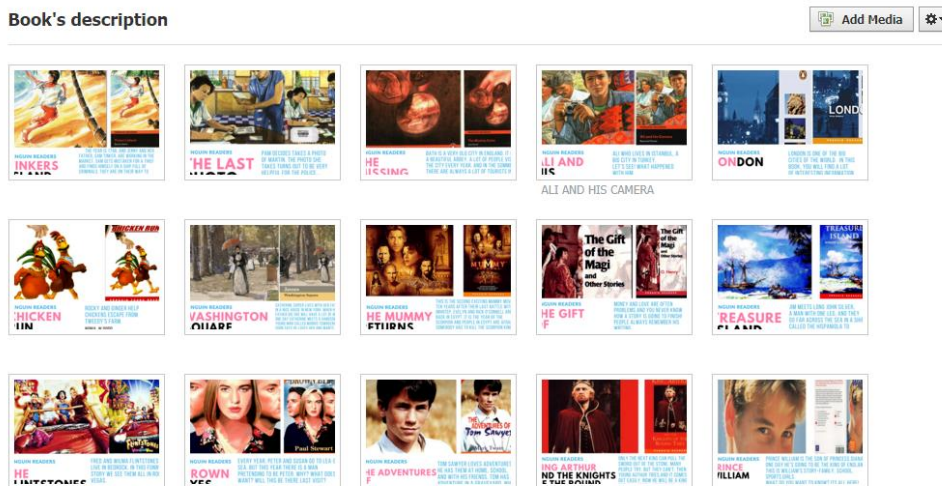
Book's description

Add Media

NOUN READERS
INKERS
SLAND

NOUN READERS
HE LAST
HOTO

PAM DECIDES TAKES A PHOTO OF MARTIN. THE PHOTO SHE TAKES TURNS OUT TO BE VERY HELPFUL FOR THE POLICE.

NOUN READERS
HE
ISSING

NOUN READERS
ALI AND
IS

ALI WHO LIVES IN ISTANBUL, A BIG CITY IN TURKEY. LET'S SEE WHAT HAPPENED WITH ALI.

ALI AND HIS CAMERA

LONDON

NOUN READERS
ONDON

LONDON IS ONE OF THE BIG CITIES OF THE WORLD. IN THIS BOOK, YOU WILL FIND A LOT OF INTERESTING INFORMATION

CHICKEN RUN

NOUN READERS
HICKEN
UN

ROCKY AND GINGER HELP CHICKENS ESCAPE FROM TWEEDY'S FARM

NOUN READERS
WASHINGTON
QUARE

NOUN READERS
HE MUMMY
ETURNS

MUMMY

The Gift of the Magi and Other Stories

The Gift of the Magi

NOUN READERS
HE GIFT
F

TREASURE ISLAND

NOUN READERS
REASURE
SLAND

JIM MEETS LONG JOHN SILVER, A MAN WITH ONE LEG, AND THEY GO FAR ACROSS THE SEA IN A SHIP CALLED THE HISPANIOLA TO

NOUN READERS
HE
LINTSTONES

NOUN READERS
ROWN
YES

Paul Stewart

NOUN READERS
HE ADVENTURES
F

Tom Sawyer

TOM SAWYER LOVES ADVENTURES HE HAS THEM AT HOME, SCHOOL, AND WITH HIS FRIENDS. THE

NOUN READERS
ING ARTHUR
ND THE KNIGHTS
F THE ROUND

NOUN READERS
RINCE
ILLIAM